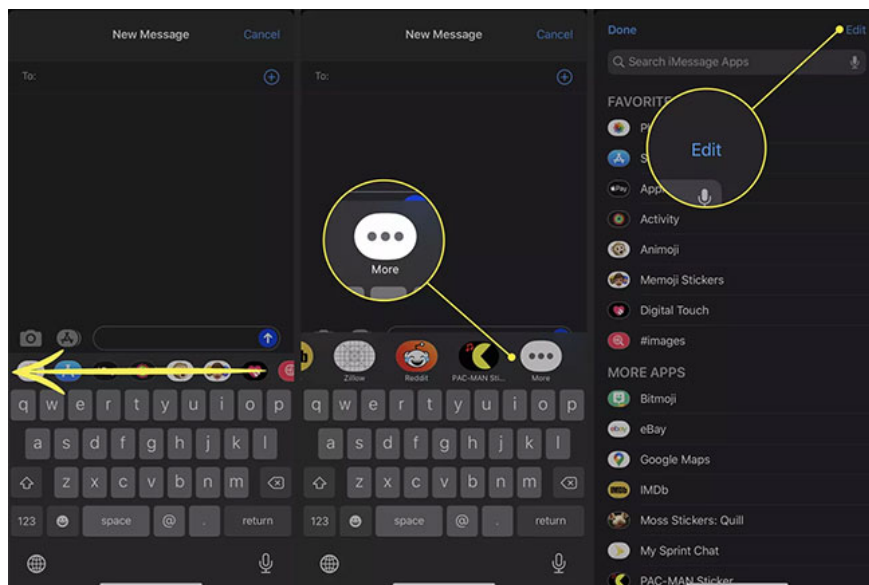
New Message Cancel

To:

q w e r t y u i o p
a s d f g h j k l
z x c v b n m
123 space @ . return

New Message Cancel

To:

More

Zillow Reddit PAC-MAN Sti... More

q w e r t y u i o p
a s d f g h j k l
z x c v b n m
123 space @ . return

Done Edit

Search iMessage Apps

FAVORITES

Edit

Activity
Animoji
Memoji Stickers
Digital Touch
#images

MORE APPS
Bitmoji
eBay
Google Maps
IMDb
Moss Stickers: Quill
My Sprint Chat
PAC-MAN Sticker